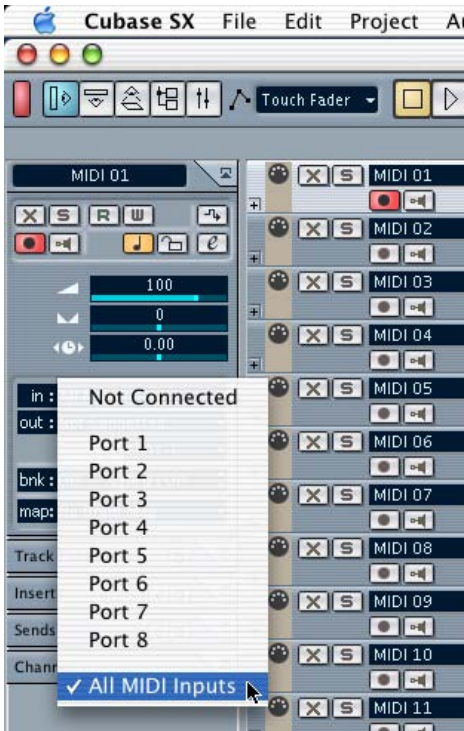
Cubase SX File Edit Project A

Touch Fader

MIDI 01

X S R W

100

0

0.00

in :

out :

bnk :

map:

Track

Insert

Sends

Chann

Not Connected

Port 1
Port 2
Port 3
Port 4
Port 5
Port 6
Port 7
Port 8

✓ All MIDI Inputs

X S MIDI 01
X S MIDI 02
X S MIDI 03
X S MIDI 04
X S MIDI 05
X S MIDI 06
X S MIDI 07
X S MIDI 08
X S MIDI 09
X S MIDI 10
X S MIDI 11